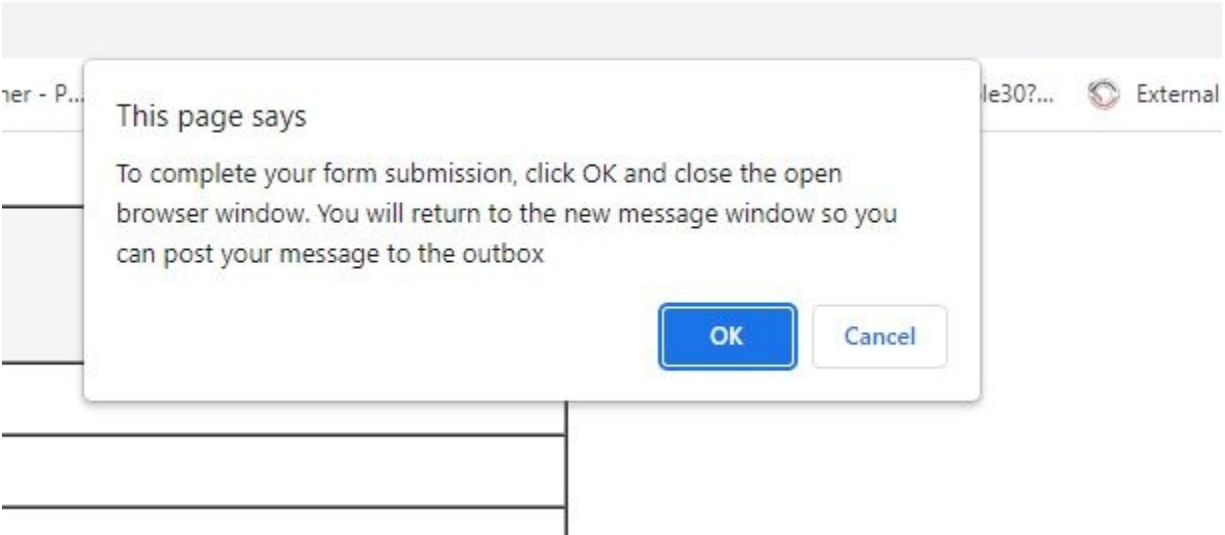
ner - P...

le30?...

External

This page says

To complete your form submission, click OK and close the open browser window. You will return to the new message window so you can post your message to the outbox

OK

Cancel